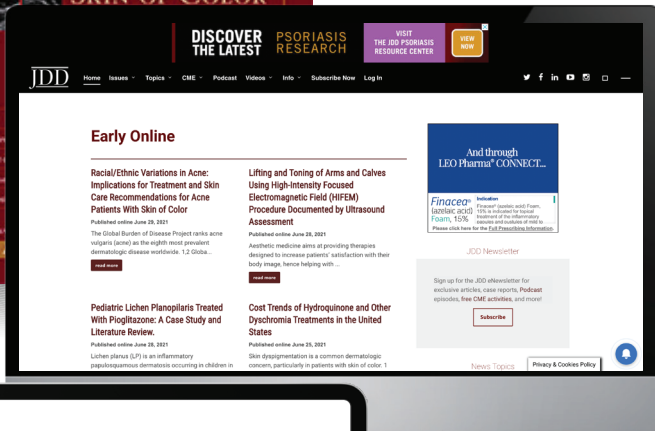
DISCOVER THE LATEST PSORIASIS RESEARCH

VISIT THE JDD PSORIASIS RESOURCE CENTER

VIEW NOW

JDD

Home Issues Topics CME Podcast Videos Info Subscribe Now Log In

Early Online

Racial/Ethnic Variations in Acne: Implications for Treatment and Skin Care Recommendations for Acne Patients With Skin of Color

Published online June 29, 2021

The Global Burden of Disease Project ranks acne vulgaris (acne) as the eighth most prevalent dermatologic disease worldwide. 1,2 Globa...

read more

Lifting and Toning of Arms and Calves Using High-Intensity Focused Electromagnetic Field (HIFEM) Procedure Documented by Ultrasound Assessment

Published online June 28, 2021

Aesthetic medicine aims at providing therapies designed to increase patients' satisfaction with their body image, hence helping with ...

read more

Pediatric Lichen Planopilaris Treated With Pioglitazone: A Case Study and Literature Review.

Published online June 28, 2021

Lichen planus (LP) is an inflammatory papulosquamous dermatosis occurring in children in

Cost Trends of Hydroquinone and Other Dyschromia Treatments in the United States

Published online June 25, 2021

Skin dyspigmentation is a common dermatologic concern, particularly in patients with skin of color. 1

And through LEO Pharma® CONNECT...

Finacea® (azelaic acid) Foam, 15%

Indication

Finacea® (azelaic acid) Foam, 15% is indicated for topical treatment of the inflammatory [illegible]

Please click here for the Full Prescribing Information.

JDD Newsletter

Sign up for the JDD eNewsletter for exclusive articles, case reports, Podcast episodes, free CME activities, and more!

Subscribe

News Topics

Privacy & Cookies Policy